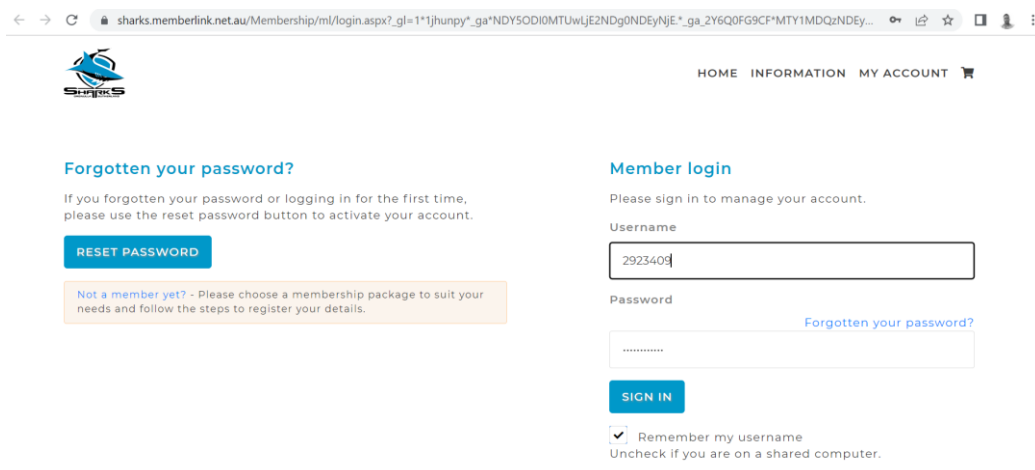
sharks.memberlink.net.au/Membership/ml/login.aspx?_gl=1*1jhunpy*_ga*NDY5ODI0MTUwLjE2NDg0NDEyNjE.*_ga_2Y6Q0FG9CF*MTY1MDQzNDEy...

SHARKS

HOME INFORMATION MY ACCOUNT

Forgotten your password?

If you forgotten your password or logging in for the first time, please use the reset password button to activate your account.

RESET PASSWORD

Not a member yet? - Please choose a membership package to suit your needs and follow the steps to register your details.

Member login

Please sign in to manage your account.

Username

2923409

Password

Forgotten your password?

............

SIGN IN

Remember my username

Uncheck if you are on a shared computer.